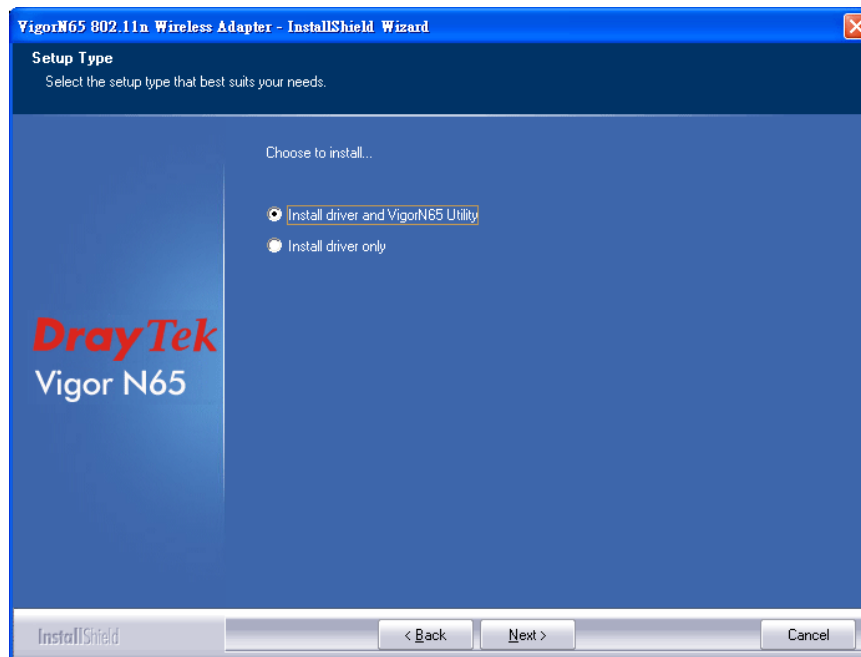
VigorN65 802.11n Wireless Adapter - InstallShield Wizard

Setup Type

Select the setup type that best suits your needs.

Choose to install...

Install driver and VigorN65 Utility

Install driver only

DrayTek

Vigor N65

InstallShield

< Back

Next >

Cancel